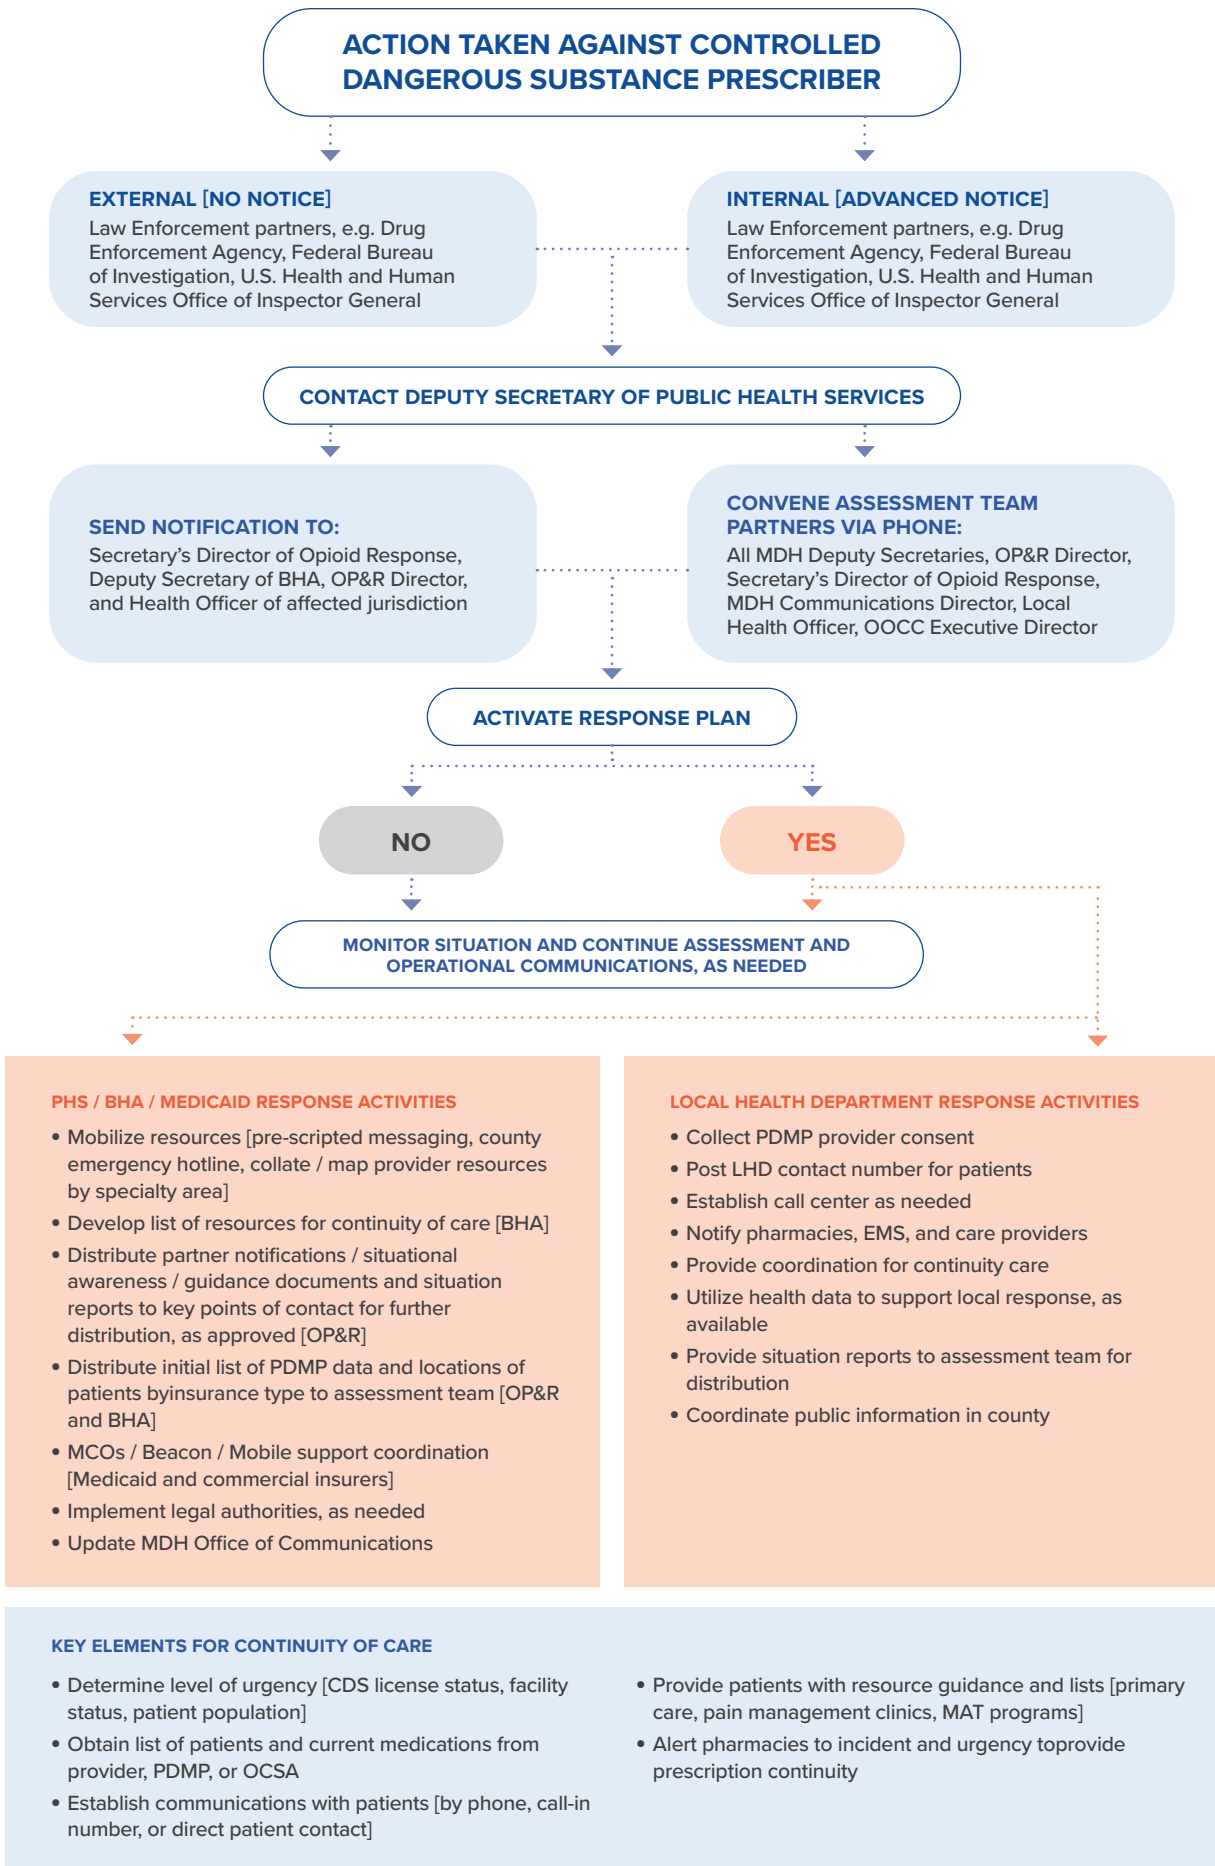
ACTION TAKEN AGAINST CONTROLLED DANGEROUS SUBSTANCE PRESCRIBER

EXTERNAL [NO NOTICE]
Law Enforcement partners, e.g. Drug Enforcement Agency, Federal Bureau of Investigation, U.S. Health and Human Services Office of Inspector General

INTERNAL [ADVANCED NOTICE]
Law Enforcement partners, e.g. Drug Enforcement Agency, Federal Bureau of Investigation, U.S. Health and Human Services Office of Inspector General

CONTACT DEPUTY SECRETARY OF PUBLIC HEALTH SERVICES

SEND NOTIFICATION TO:
Secretary's Director of Opioid Response, Deputy Secretary of BHA, OP&R Director, and Health Officer of affected jurisdiction

CONVENE ASSESSMENT TEAM PARTNERS VIA PHONE:
All MDH Deputy Secretaries, OP&R Director, Secretary's Director of Opioid Response, MDH Communications Director, Local Health Officer, OOCC Executive Director

ACTIVATE RESPONSE PLAN

NO

YES

MONITOR SITUATION AND CONTINUE ASSESSMENT AND OPERATIONAL COMMUNICATIONS, AS NEEDED

PHS / BHA / MEDICAID RESPONSE ACTIVITIES
• Mobilize resources [pre-scripted messaging, county emergency hotline, collate / map provider resources by specialty area]
• Develop list of resources for continuity of care [BHA]
• Distribute partner notifications / situational awareness / guidance documents and situation reports to key points of contact for further distribution, as approved [OP&R]
• Distribute initial list of PDMP data and locations of patients byinsurance type to assessment team [OP&R and BHA]
• MCOs / Beacon / Mobile support coordination [Medicaid and commercial insurers]
• Implement legal authorities, as needed
• Update MDH Office of Communications

LOCAL HEALTH DEPARTMENT RESPONSE ACTIVITIES
• Collect PDMP provider consent
• Post LHD contact number for patients
• Establish call center as needed
• Notify pharmacies, EMS, and care providers
• Provide coordination for continuity care
• Utilize health data to support local response, as available
• Provide situation reports to assessment team for distribution
• Coordinate public information in county

KEY ELEMENTS FOR CONTINUITY OF CARE
• Determine level of urgency [CDS license status, facility status, patient population]
• Obtain list of patients and current medications from provider, PDMP, or OCSA
• Establish communications with patients [by phone, call-in number, or direct patient contact]
• Provide patients with resource guidance and lists [primary care, pain management clinics, MAT programs]
• Alert pharmacies to incident and urgency toprovide prescription continuity